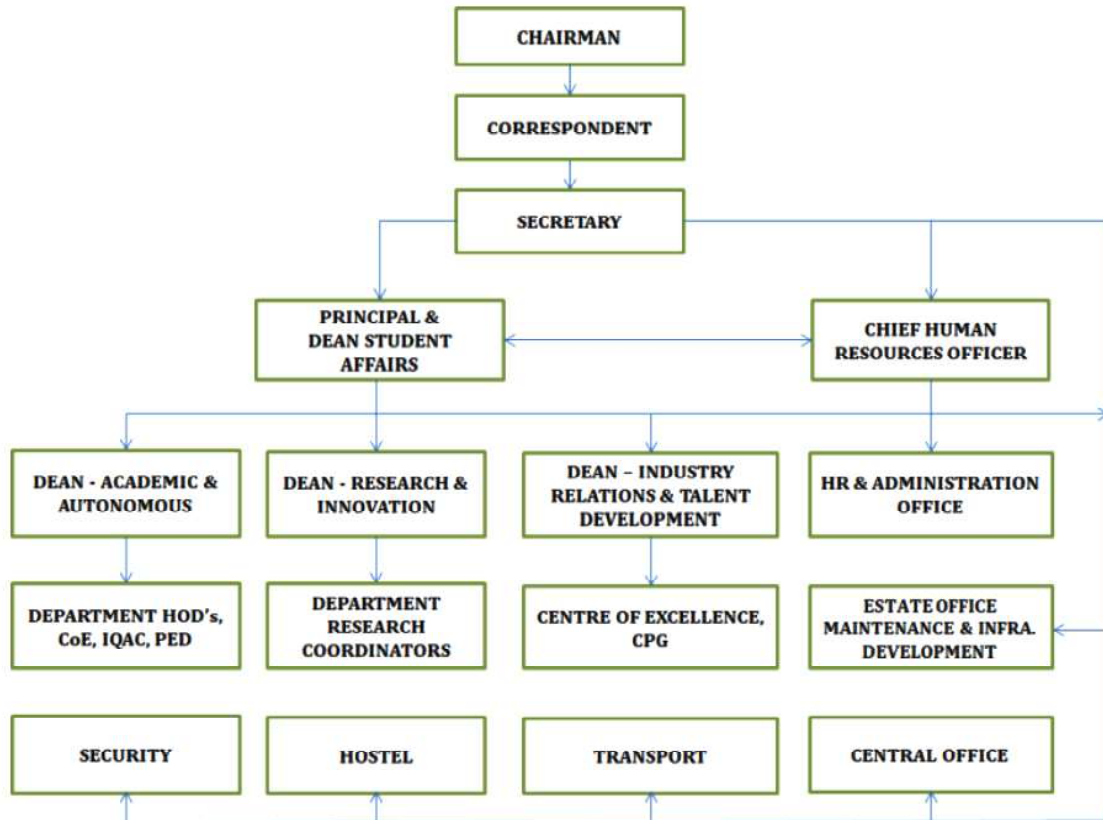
CHAIRMAN

CORRESPONDENT

SECRETARY

PRINCIPAL & DEAN STUDENT AFFAIRS

CHIEF HUMAN RESOURCES OFFICER

DEAN - ACADEMIC & AUTONOMOUS

DEAN - RESEARCH & INNOVATION

DEAN – INDUSTRY RELATIONS & TALENT DEVELOPMENT

HR & ADMINISTRATION OFFICE

DEPARTMENT HOD's, CoE, IQAC, PED

DEPARTMENT RESEARCH COORDINATORS

CENTRE OF EXCELLENCE, CPG

ESTATE OFFICE MAINTENANCE & INFRA. DEVELOPMENT

SECURITY

HOSTEL

TRANSPORT

CENTRAL OFFICE